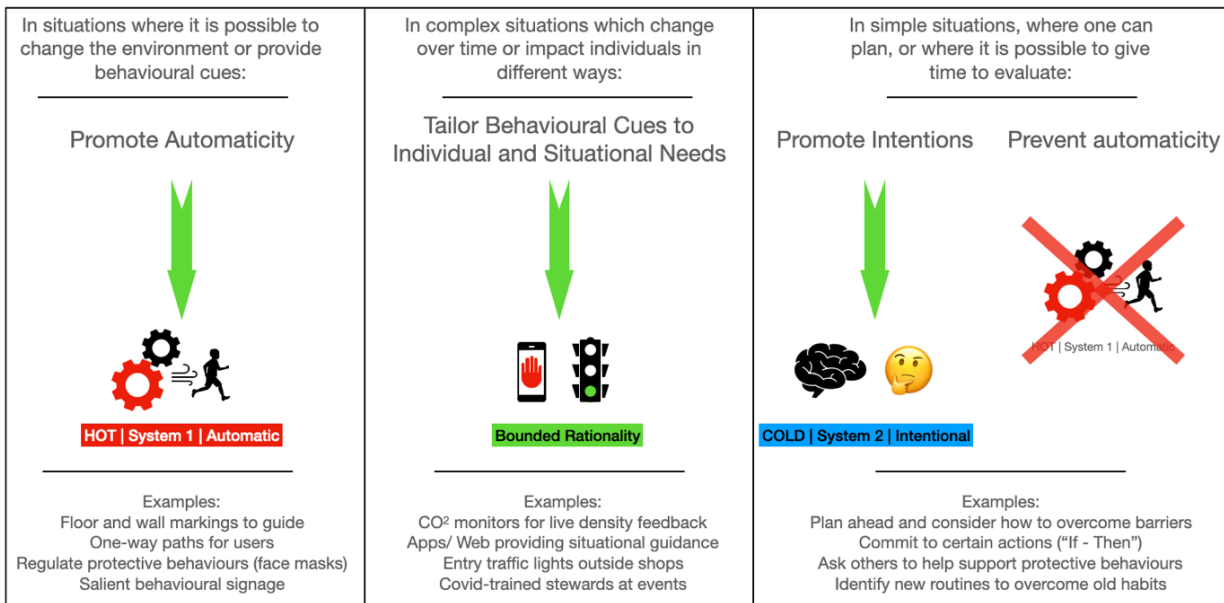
In situations where it is possible to change the environment or provide behavioural cues:

Promote Automaticity

HOT | System 1 | Automatic

Examples:
Floor and wall markings to guide
One-way paths for users
Regulate protective behaviours (face masks)
Salient behavioural signage

In complex situations which change over time or impact individuals in different ways:

Tailor Behavioural Cues to Individual and Situational Needs

Bounded Rationality

Examples:
$CO^2$ monitors for live density feedback
Apps/ Web providing situational guidance
Entry traffic lights outside shops
Covid-trained stewards at events

In simple situations, where one can plan, or where it is possible to give time to evaluate:

Promote Intentions

Prevent automaticity

HOT | System 1 | Automatic

COLD | System 2 | Intentional

Examples:
Plan ahead and consider how to overcome barriers
Commit to certain actions ("If - Then")
Ask others to help support protective behaviours
Identify new routines to overcome old habits